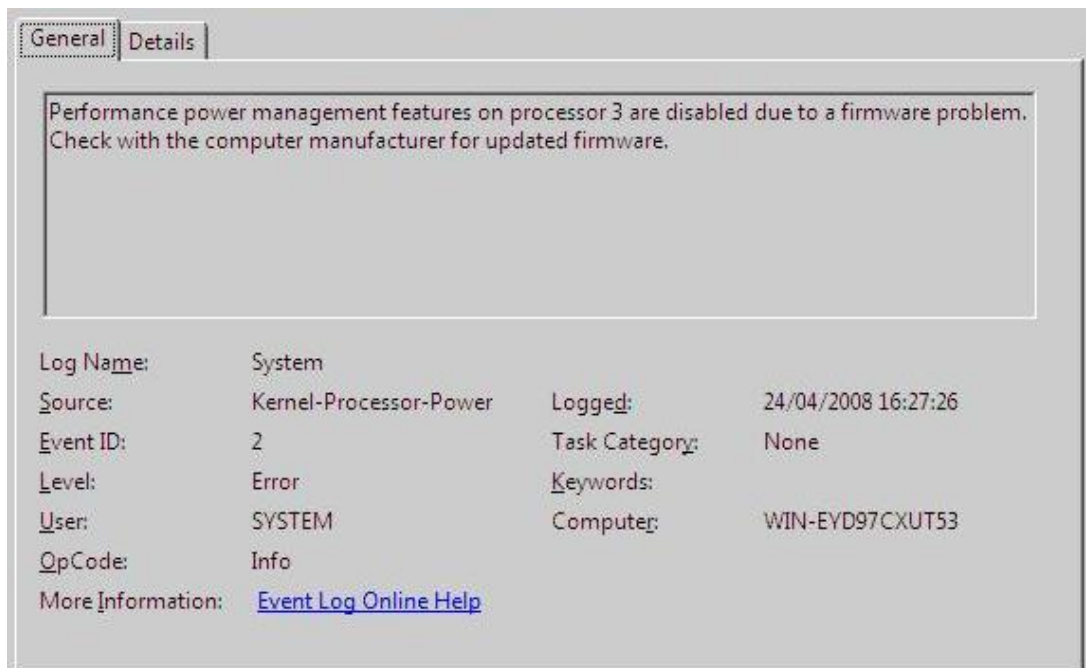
General Details

Performance power management features on processor 3 are disabled due to a firmware problem. Check with the computer manufacturer for updated firmware.

| | | | |
|---|---|---|---|
| Log Name: | System | | |
| Source: | Kernel-Processor-Power | Logged: | 24/04/2008 16:27:26 |
| Event ID: | 2 | Task Category: | None |
| Level: | Error | Keywords: | |
| User: | SYSTEM | Computer: | WIN-EYD97CXUT53 |
| OpCode: | Info | | |
| More Information: | Event Log Online Help | | |